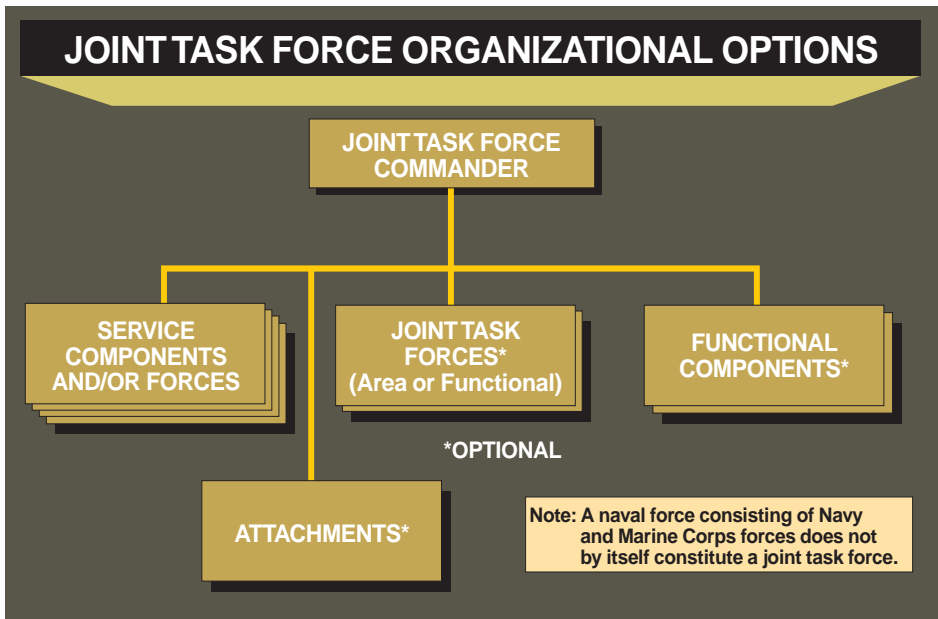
JOINT TASK FORCE ORGANIZATIONAL OPTIONS

JOINT TASK FORCE COMMANDER

SERVICE COMPONENTS AND/OR FORCES

JOINT TASK FORCES* (Area or Functional)

FUNCTIONAL COMPONENTS*

*OPTIONAL

ATTACHMENTS*

Note: A naval force consisting of Navy and Marine Corps forces does not by itself constitute a joint task force.